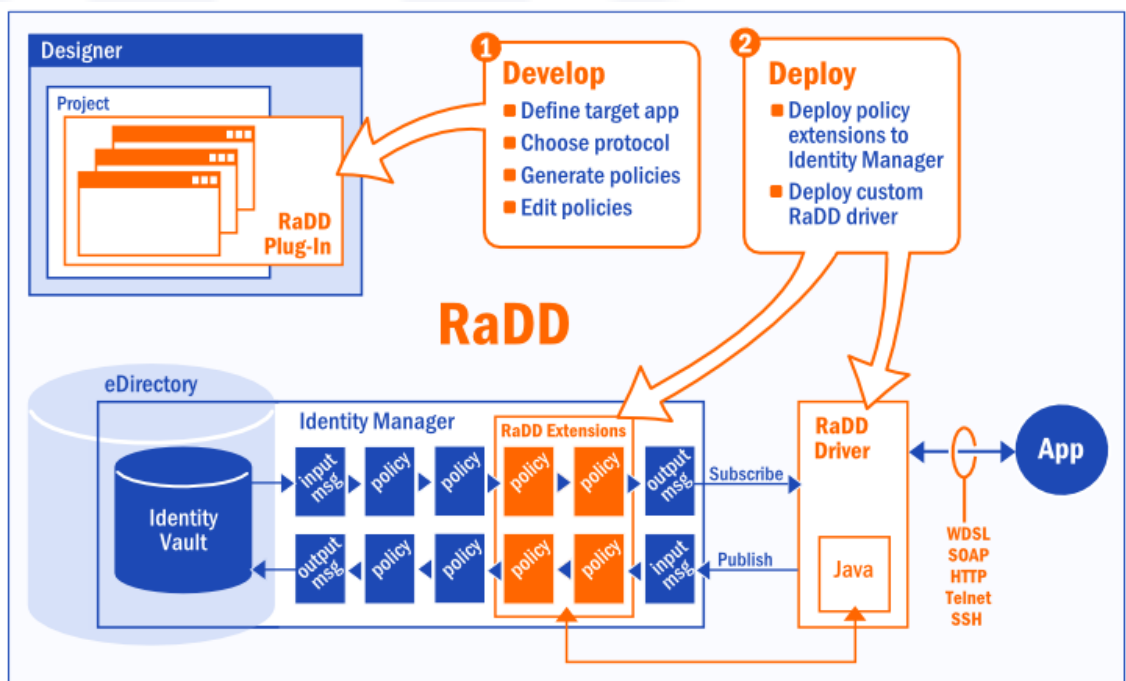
Designer

Project

RaDD Plug-In

1 Develop
Define target app
Choose protocol
Generate policies
Edit policies

2 Deploy
Deploy policy extensions to Identity Manager
Deploy custom RaDD driver

RaDD

eDirectory

Identity Manager

RaDD Extensions

Identity Vault

input msg
policy
policy
policy
policy
output msg

output msg
policy
policy
policy
policy
input msg

Subscribe

Publish

RaDD Driver

Java

App

WDSL
SOAP
HTTP
Telnet
SSH